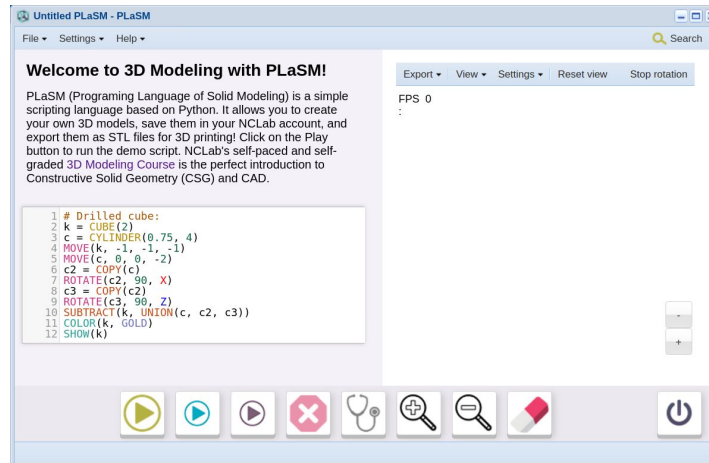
Untitled PLaSM - PLaSM

File ▾ Settings ▾ Help ▾

Search

Welcome to 3D Modeling with PLaSM!

PLaSM (Programing Language of Solid Modeling) is a simple scripting language based on Python. It allows you to create your own 3D models, save them in your NCLab account, and export them as STL files for 3D printing! Click on the Play button to run the demo script. NCLab's self-paced and self-graded 3D Modeling Course is the perfect introduction to Constructive Solid Geometry (CSG) and CAD.

1 # Drilled cube:
2 k = CUBE(2)
3 c = CYLINDER(0.75, 4)
4 MOVE(k, -1, -1, -1)
5 MOVE(c, 0, 0, -2)
6 c2 = COPY(c)
7 ROTATE(c2, 90, X)
8 c3 = COPY(c2)
9 ROTATE(c3, 90, Z)
10 SUBTRACT(k, UNION(c, c2, c3))
11 COLOR(k, GOLD)
12 SHOW(k)

Export ▾ View ▾ Settings ▾ Reset view Stop rotation

FPS 0
:

-

+